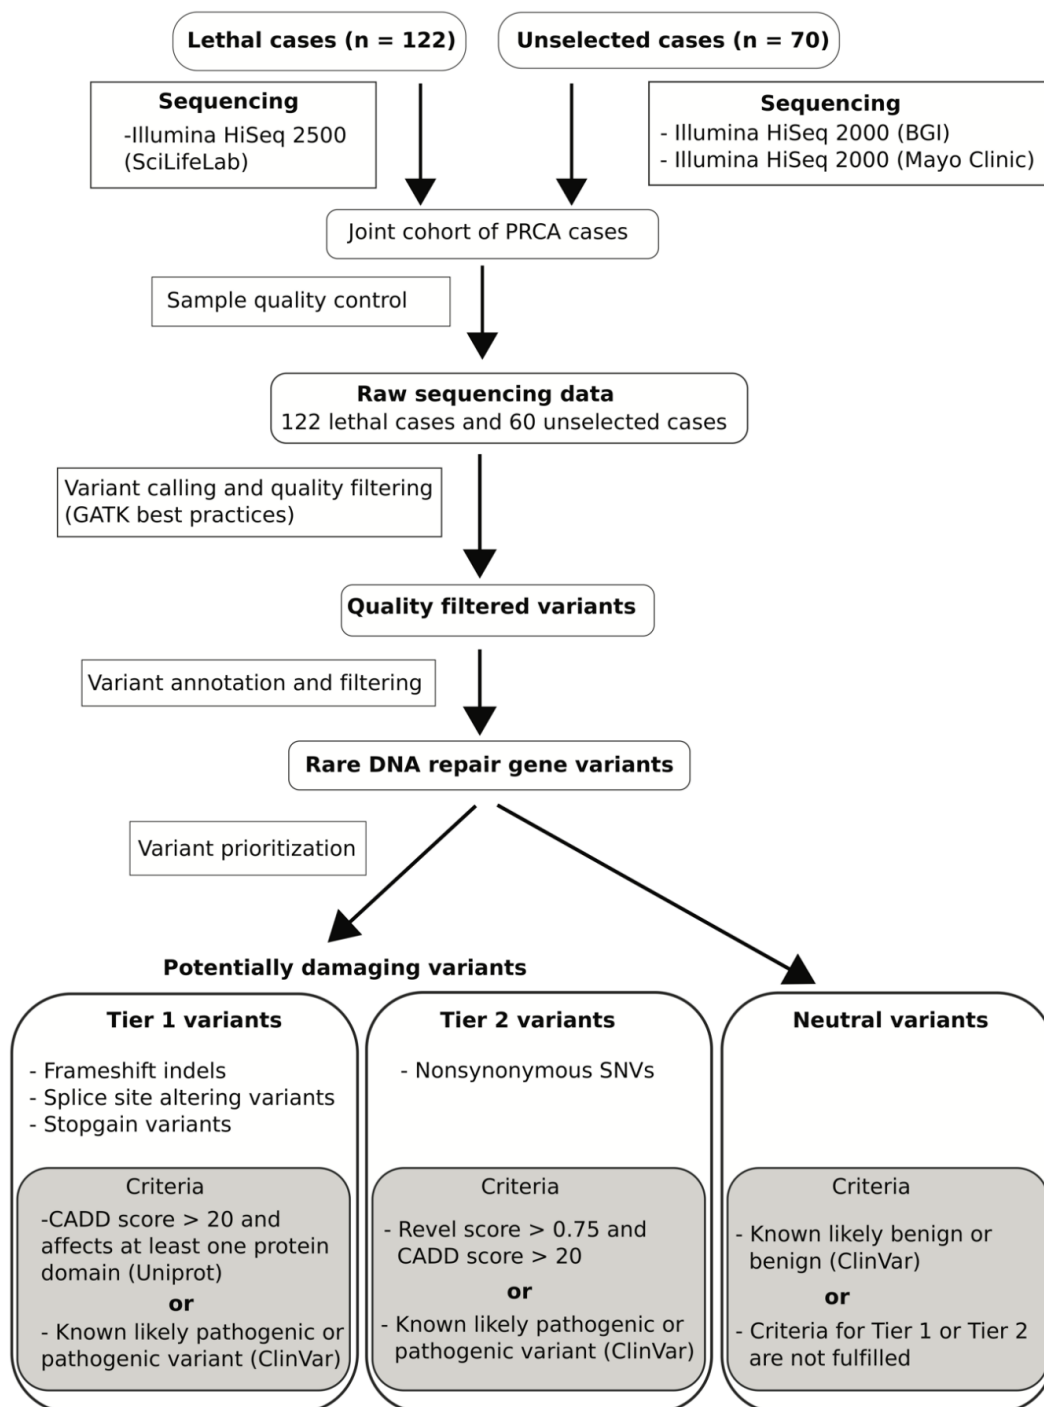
Lethal cases (n = 122)

Unselected cases (n = 70)

Sequencing
-Illumina HiSeq 2500 (SciLifeLab)

Sequencing
- Illumina HiSeq 2000 (BGI)
- Illumina HiSeq 2000 (Mayo Clinic)

Joint cohort of PRCA cases

Sample quality control

Raw sequencing data
122 lethal cases and 60 unselected cases

Variant calling and quality filtering (GATK best practices)

Quality filtered variants

Variant annotation and filtering

Rare DNA repair gene variants

Variant prioritization

Potentially damaging variants

Tier 1 variants

- Frameshift indels
- Splice site altering variants
- Stopgain variants

Criteria
-CADD score > 20 and affects at least one protein domain (Uniprot)
or
- Known likely pathogenic or pathogenic variant (ClinVar)

Tier 2 variants

- Nonsynonymous SNVs

Criteria
- Revel score > 0.75 and CADD score > 20
or
- Known likely pathogenic or pathogenic variant (ClinVar)

Neutral variants

Criteria
- Known likely benign or benign (ClinVar)
or
- Criteria for Tier 1 or Tier 2 are not fulfilled